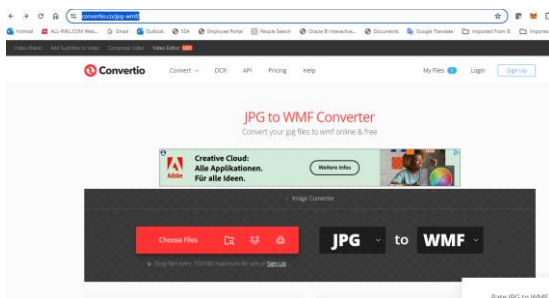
convertio.co/jpg-wmf/

Hotmail ALL-INKL.COM Web... Gmail Outlook SSA Employee Portal People Search Oracle BI Interactive... Documents Google Translate Imported From IE Imported

Video Maker Add Subtitles to Video Compress Video Video Editor NEW

Convertio Convert OCR API Pricing Help My Files 0 Login Sign Up

JPG to WMF Converter

Convert your jpg files to wmf online & free

Creative Cloud: Alle Applikationen. Für alle Ideen. Weitere Infos Adobe

Image Converter

Choose Files JPG to WMF

Drop files here. 100 MB maximum file size or Sign Up

Rate JPG to WMF